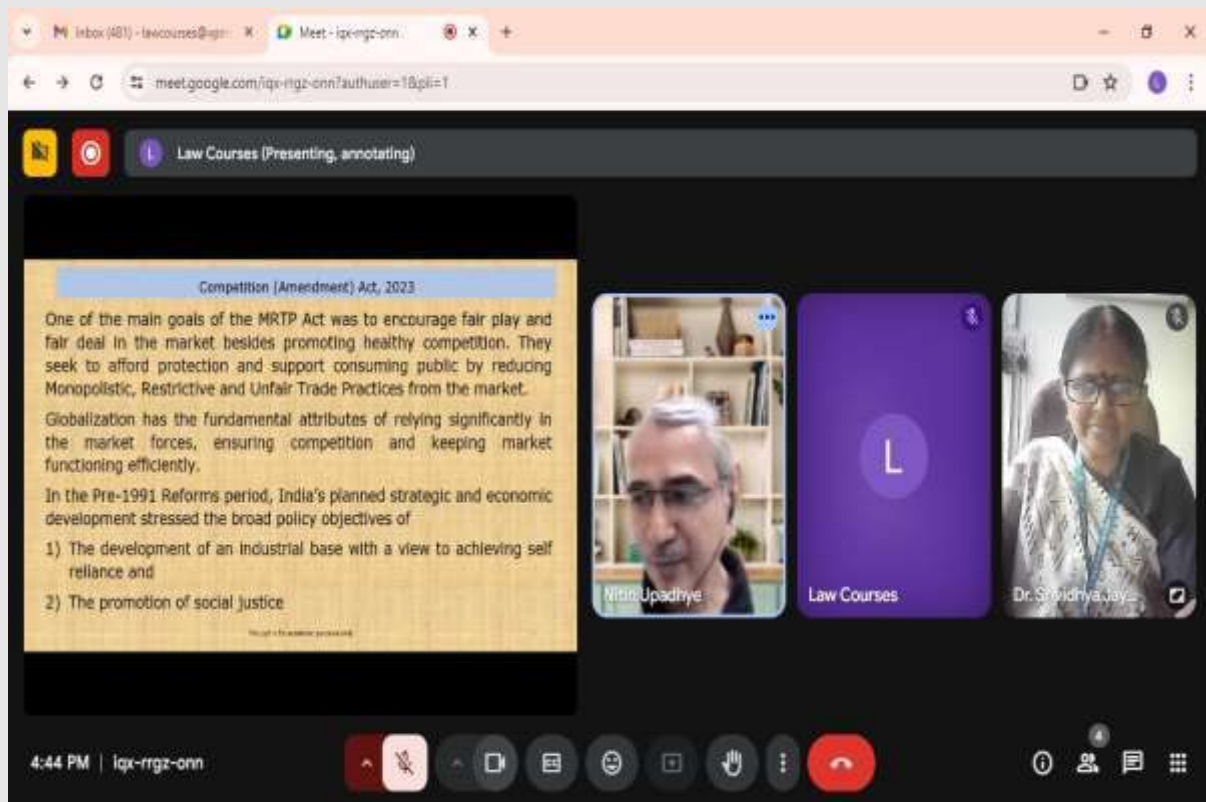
M Inbox (481) - lawcourses@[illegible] ×
Meet - iqx-rrgz-onn ×
+

meet.google.com/iqx-rrgz-onn?authuser=1&pli=1

Law Courses (Presenting, annotating)

Competition (Amendment) Act, 2023

One of the main goals of the MRTP Act was to encourage fair play and fair deal in the market besides promoting healthy competition. They seek to afford protection and support consuming public by reducing Monopolistic, Restrictive and Unfair Trade Practices from the market.

Globalization has the fundamental attributes of relying significantly in the market forces, ensuring competition and keeping market functioning efficiently.

In the Pre-1991 Reforms period, India's planned strategic and economic development stressed the broad policy objectives of

1) The development of an industrial base with a view to achieving self reliance and

2) The promotion of social justice

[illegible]

Nitin Upadhye

L

Law Courses

Dr. Srividhya Jay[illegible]

4:44 PM | iqx-rrgz-onn

4